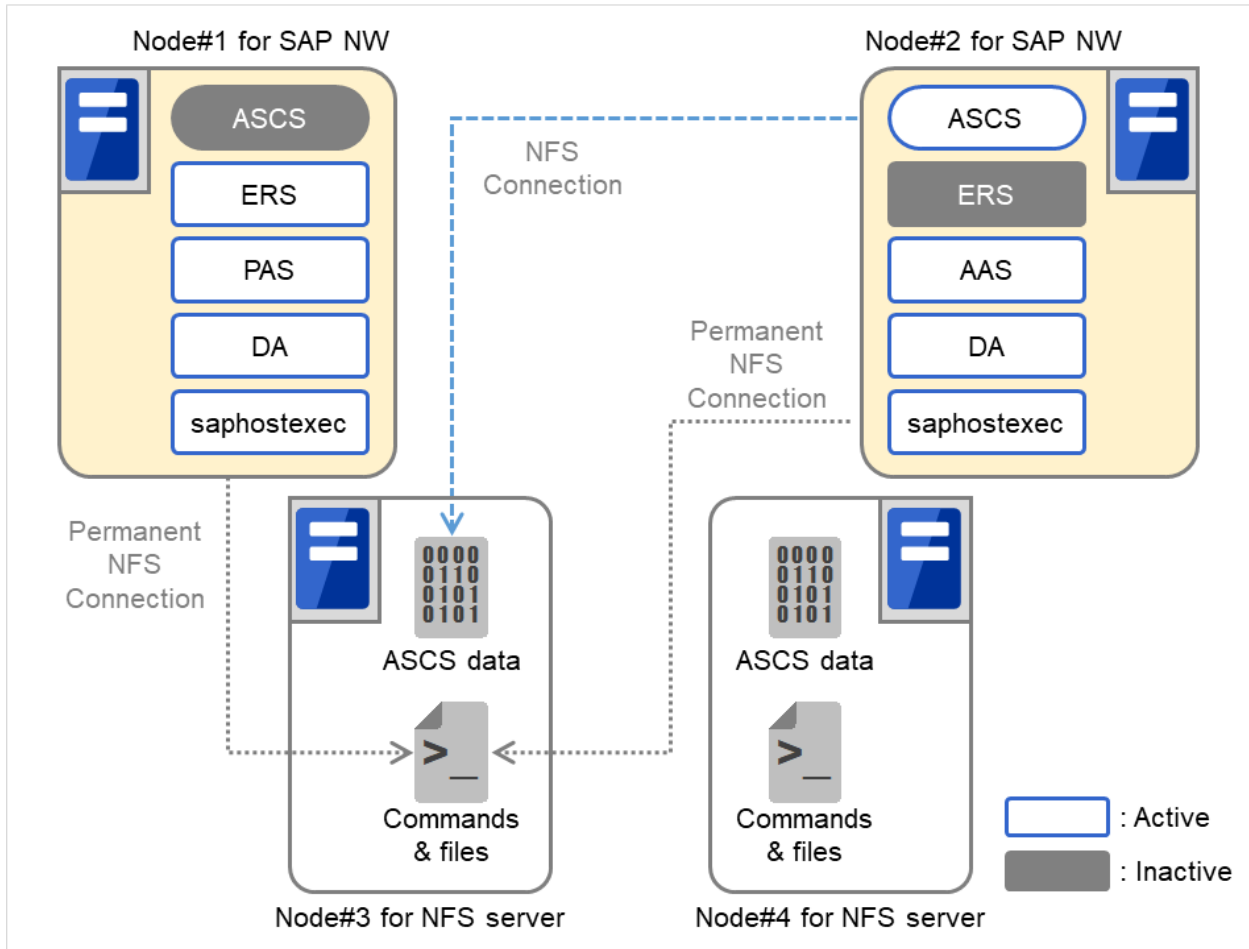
Node#1 for SAP NW

ASCS

ERS

PAS

DA

saphostexec

NFS Connection

Node#2 for SAP NW

ASCS

ERS

AAS

DA

saphostexec

Permanent NFS Connection

Permanent NFS Connection

0000
0110
0101
0101

ASCS data

>_

Commands & files

Node#3 for NFS server

0000
0110
0101
0101

ASCS data

>_

Commands & files

Node#4 for NFS server

: Active

: Inactive